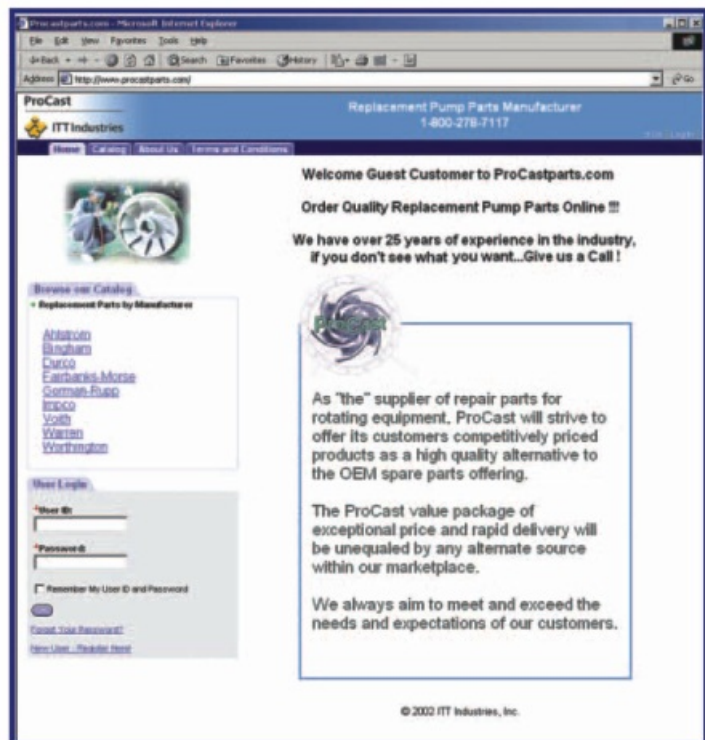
Procastparts.com - Microsoft Internet Explorer

File Edit View Favorites Tools Help

Back Search Favorites History

Address http://www.procastparts.com/

Go

ProCast

ITT Industries

Replacement Pump Parts Manufacturer
1-800-278-7117

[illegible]

Home Catalog About Us Terms and Conditions

Browse our Catalog

• Replacement Parts by Manufacturer

Ahlstrom
Bingham
Durco
Fairbanks-Morse
Gorman-Rupp
Impco
Voith
Warren
Worthington

User Login

*User ID:

*Password:

Remember My User ID and Password

Forgot Your Password?

New User - Register Here!

Welcome Guest Customer to ProCastparts.com

Order Quality Replacement Pump Parts Online !!!

We have over 25 years of experience in the industry, if you don't see what you want...Give us a Call !

ProCast

As "the" supplier of repair parts for rotating equipment, ProCast will strive to offer its customers competitively priced products as a high quality alternative to the OEM spare parts offering.

The ProCast value package of exceptional price and rapid delivery will be unequaled by any alternate source within our marketplace.

We always aim to meet and exceed the needs and expectations of our customers.

© 2002 ITT Industries, Inc.